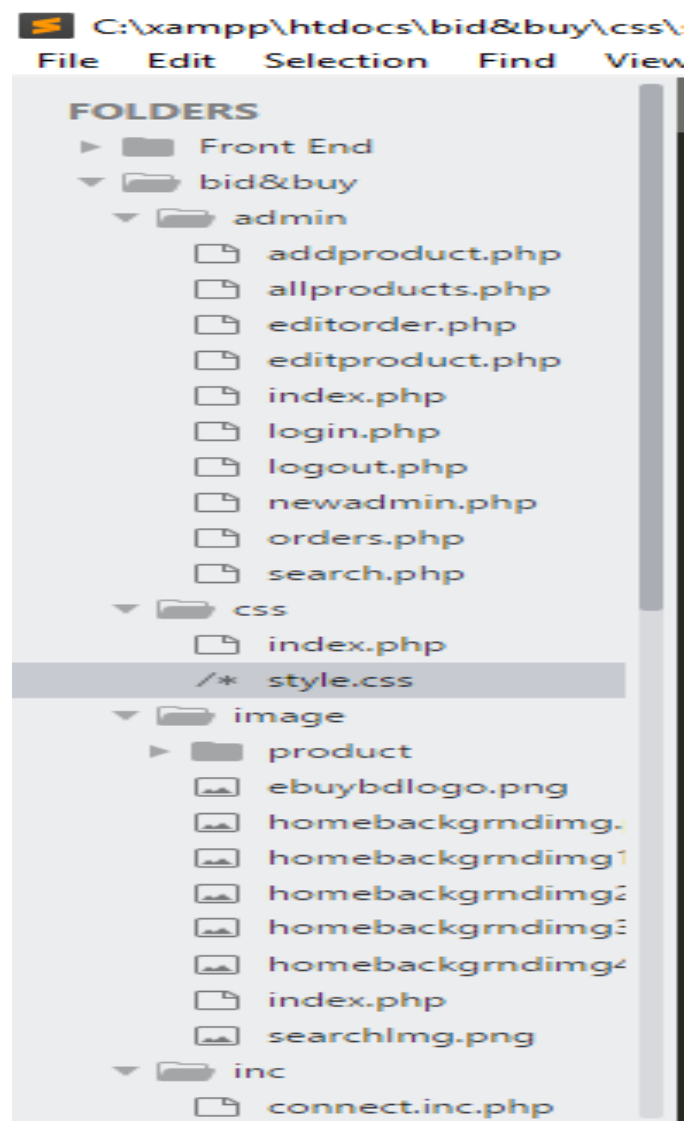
C:\xampp\htdocs\bid&buy\css\

File Edit Selection Find View

FOLDERS

Front End

bid&buy

admin

addproduct.php

allproducts.php

editorder.php

editproduct.php

index.php

login.php

logout.php

newadmin.php

orders.php

search.php

css

index.php

/* style.css

image

product

ebuybdlogo.png

homebackgrndimg.

homebackgrndimg1

homebackgrndimg2

homebackgrndimg3

homebackgrndimg4

index.php

searchImg.png

inc

connect.inc.php